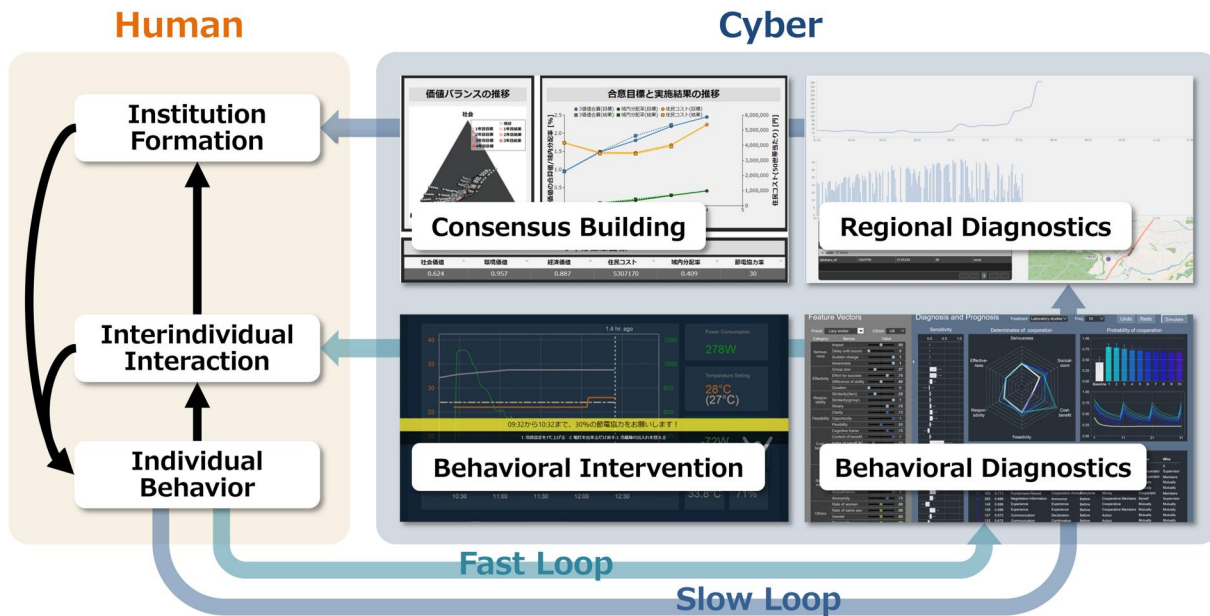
Human

Cyber

Institution Formation

Interindividual Interaction

Individual Behavior

価値バランスの推移

合意目標と実施結果の推移

社会

Consensus Building

| 社会価値 | 環境価値 | 経済価値 | 住民コスト | 域内分配率 | 節電協力率 |
|---|---|---|---|---|---|
| 0.624 | 0.957 | 0.887 | 5307170 | 0.409 | 30 |

Regional Diagnostics

1.4 hr. ago

Power Consumption

278W

Temperature Setting

28°C (27°C)

09:32から10:32まで、30%の節電協力をお願いします！

Behavioral Intervention

10:30 11:00 11:30 12:00 12:30

Feature Vectors

Diagnosis and Prognosis

Undo Redo Simulate

Sensitivity

Determinates of cooperation

Probability of cooperation

Seriousness

Effectiveness

Responsibility

Feasibility

Behavioral Diagnostics

Fast Loop

Slow Loop